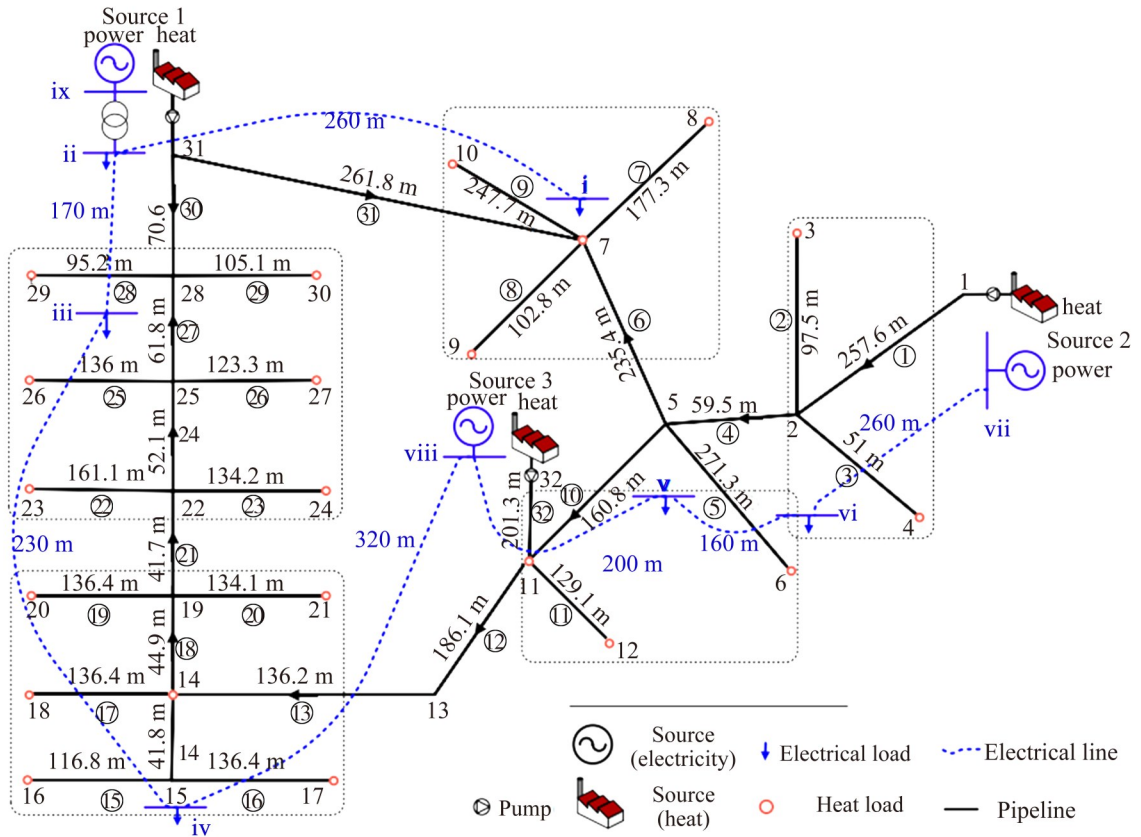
Source 1
power heat
ix
ii
31
260 m
170 m
70.6
㉚
261.8 m
㉛
10
⑨
247.7 m
i
8
⑦
177.3 m
7
95.2 m
105.1 m
29
㉘
28
㉙
30
iii
㉗
61.8 m
136 m
123.3 m
26
㉕
25
㉖
27
52.1 m
24
161.1 m
134.2 m
23
㉒
22
㉓
24
230 m
41.7 m
㉑
136.4 m
134.1 m
20
⑲
19
⑳
21
44.9 m
⑱
136.4 m
14
136.2 m
18
⑰
⑬
13
41.8 m
14
116.8 m
136.4 m
16
⑮
15
⑯
17
iv
⑧
102.8 m
9
⑥
225.4 m
3
②
97.5 m
1
heat
257.6 m
①
Source 2
power
Source 3
power heat
viii
5
59.5 m
④
2
260 m
vii
51 m
③
32
㉜
201.3 m
⑩
160.8 m
v
271.3 m
⑤
vi
4
320 m
11
200 m
160 m
6
129.1 m
⑪
12
186.1 m
⑫
Source (electricity)
Electrical load
Electrical line
Pump
Source (heat)
Heat load
Pipeline